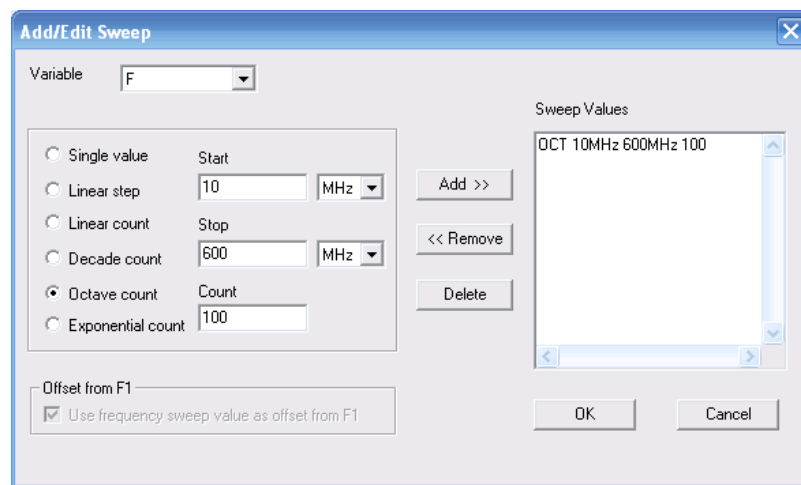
Add/Edit Sweep

Variable F

Single value
Linear step
Linear count
Decade count
Octave count
Exponential count

Start
10 MHz
Stop
600 MHz
Count
100

Add >>
<< Remove
Delete

Sweep Values
OCT 10MHz 600MHz 100

Offset from F1
Use frequency sweep value as offset from F1

OK
Cancel